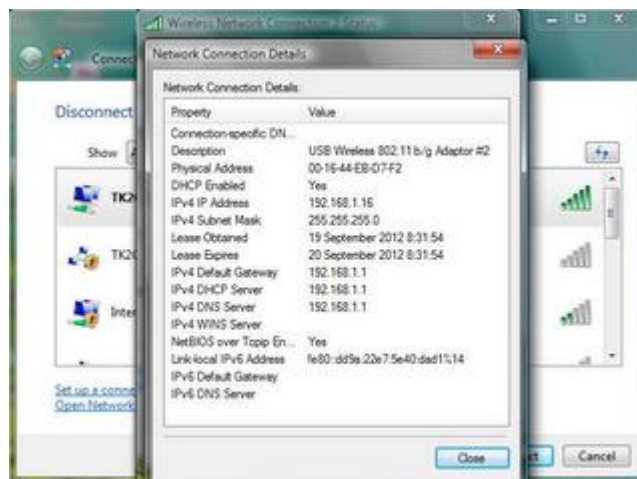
Wireless Network Connection Status

Connect

Disconnect

Show

TK2

TK2

Inter

Set up a conne

Open Network

Network Connection Details

Network Connection Details:

| Property | Value |
|---|---|
| Connection-specific DN... | |
| Description | USB Wireless 802.11 b/g Adaptor #2 |
| Physical Address | 00-16-44-E8-D7-F2 |
| DHCP Enabled | Yes |
| IPv4 IP Address | 192.168.1.16 |
| IPv4 Subnet Mask | 255.255.255.0 |
| Lease Obtained | 19 September 2012 8:31:54 |
| Lease Expires | 20 September 2012 8:31:54 |
| IPv4 Default Gateway | 192.168.1.1 |
| IPv4 DHCP Server | 192.168.1.1 |
| IPv4 DNS Server | 192.168.1.1 |
| IPv4 WINS Server | |
| NetBIOS over Tcpip En... | Yes |
| Link-local IPv6 Address | fe80::dd9a:22e7:5e40:dad1%14 |
| IPv6 Default Gateway | |
| IPv6 DNS Server | |

Close

ct

Cancel